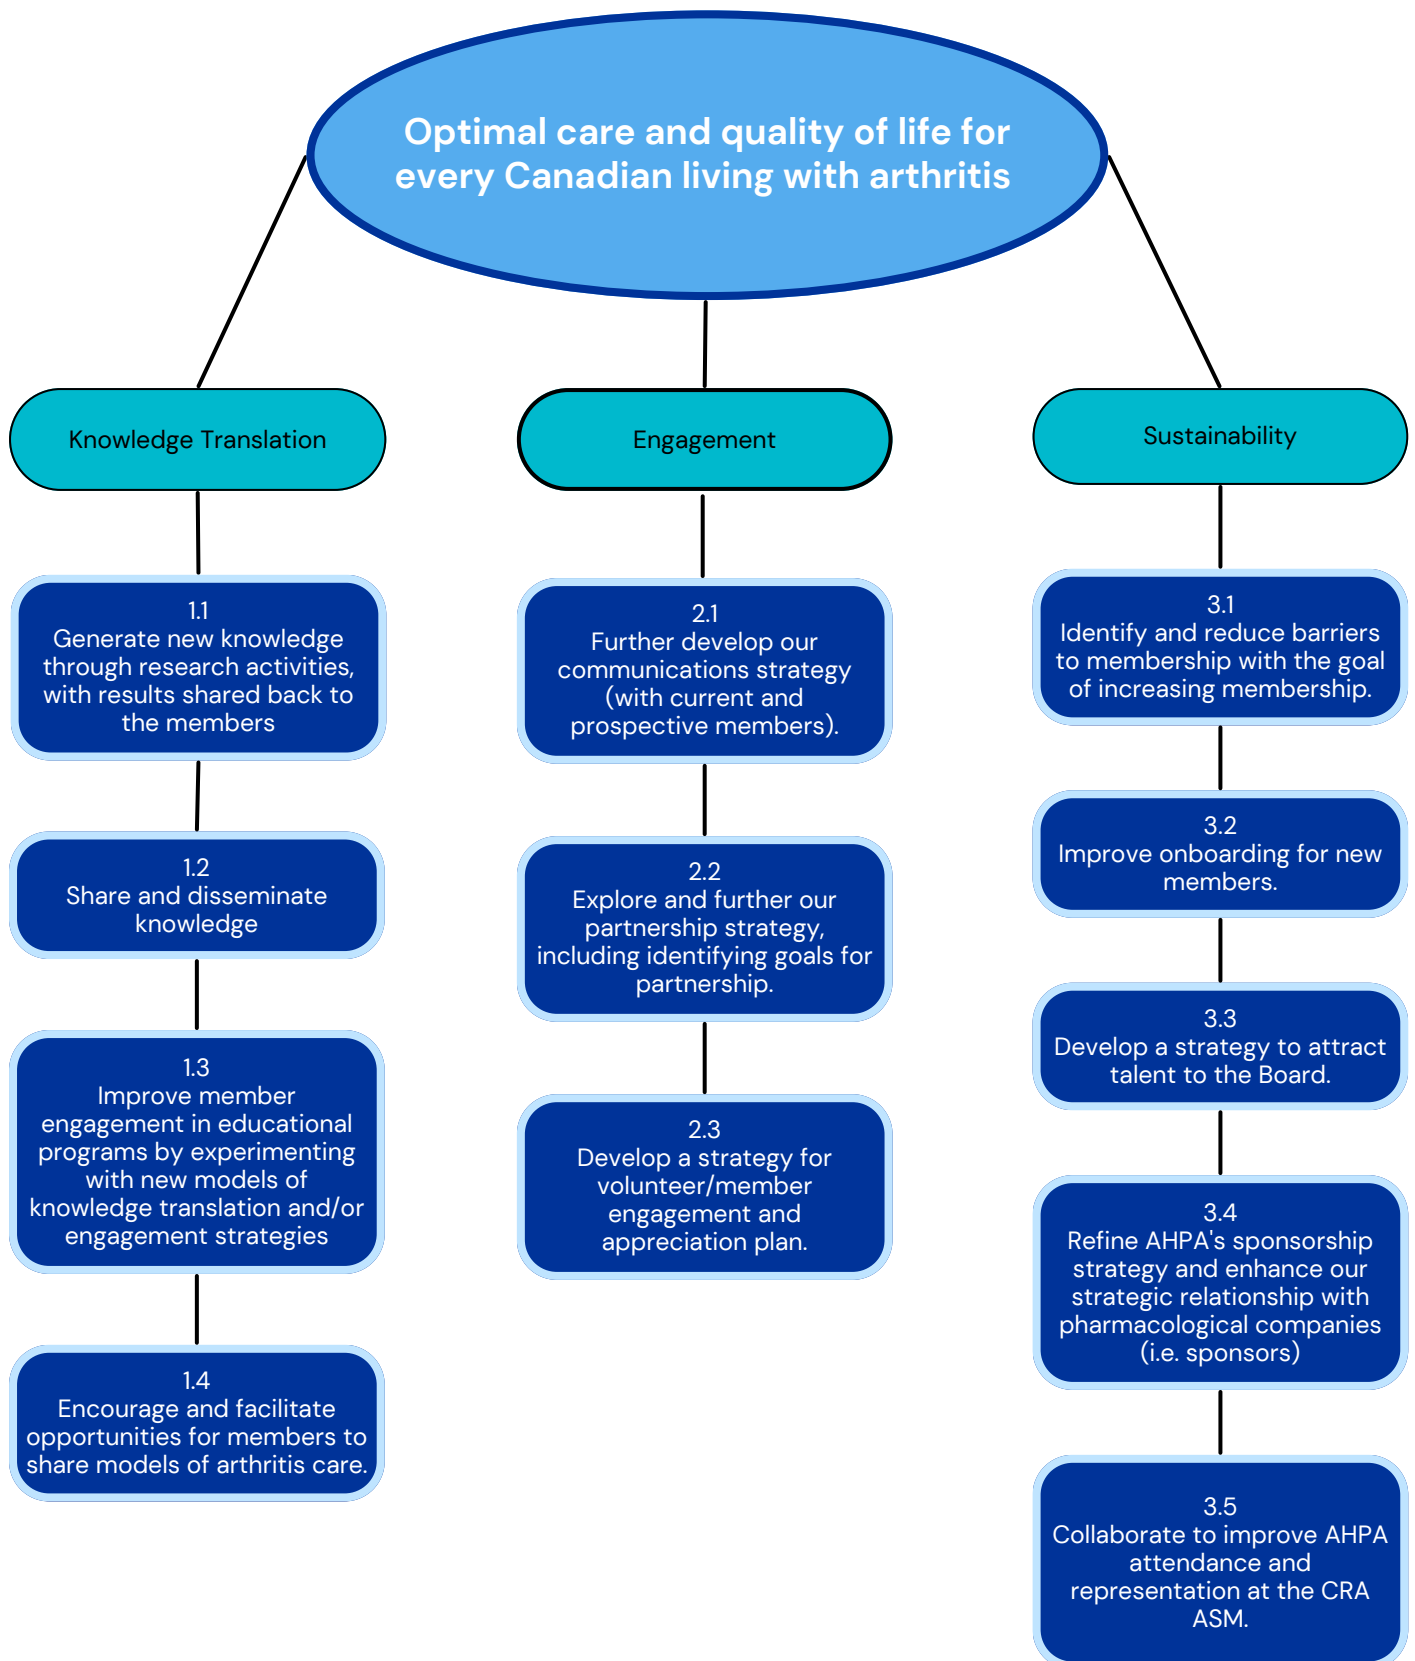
Optimal care and quality of life for every Canadian living with arthritis

Knowledge Translation

1.1
Generate new knowledge through research activities, with results shared back to the members

1.2
Share and disseminate knowledge

1.3
Improve member engagement in educational programs by experimenting with new models of knowledge translation and/or engagement strategies

1.4
Encourage and facilitate opportunities for members to share models of arthritis care.

Engagement

2.1
Further develop our communications strategy (with current and prospective members).

2.2
Explore and further our partnership strategy, including identifying goals for partnership.

2.3
Develop a strategy for volunteer/member engagement and appreciation plan.

Sustainability

3.1
Identify and reduce barriers to membership with the goal of increasing membership.

3.2
Improve onboarding for new members.

3.3
Develop a strategy to attract talent to the Board.

3.4
Refine AHPA's sponsorship strategy and enhance our strategic relationship with pharmacological companies (i.e. sponsors)

3.5
Collaborate to improve AHPA attendance and representation at the CRA ASM.